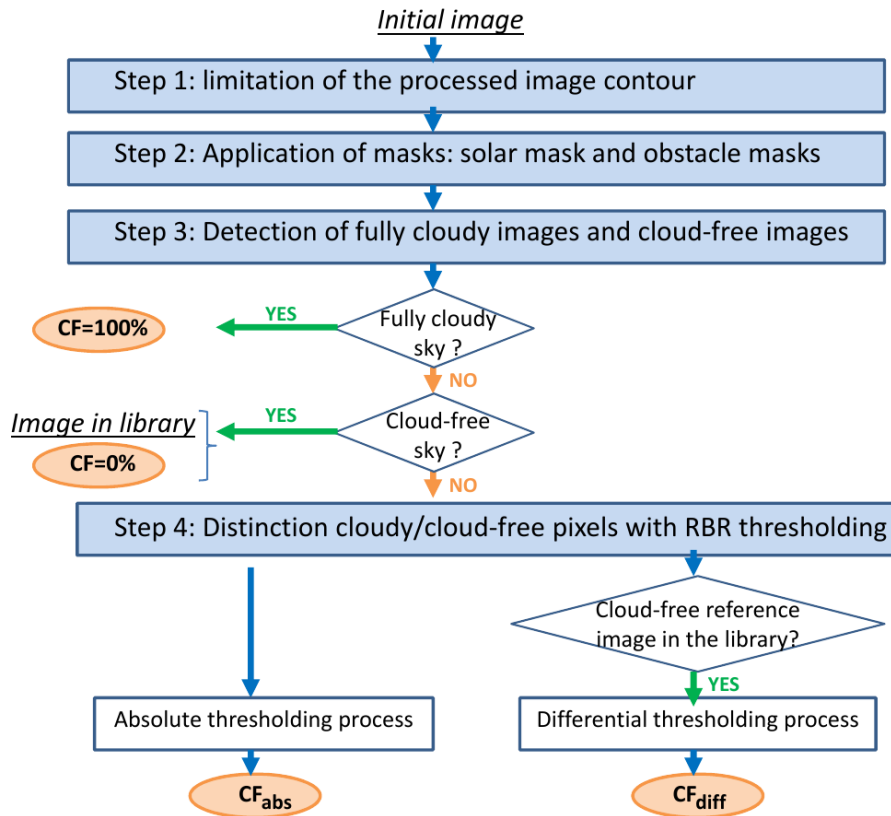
Initial image

Step 1: limitation of the processed image contour

Step 2: Application of masks: solar mask and obstacle masks

Step 3: Detection of fully cloudy images and cloud-free images

CF=100%

YES

Fully cloudy sky ?

NO

Image in library

CF=0%

YES

Cloud-free sky ?

NO

Step 4: Distinction cloudy/cloud-free pixels with RBR thresholding

Cloud-free reference image in the library?

YES

Absolute thresholding process

Differential thresholding process

$CF_{abs}$

$CF_{diff}$